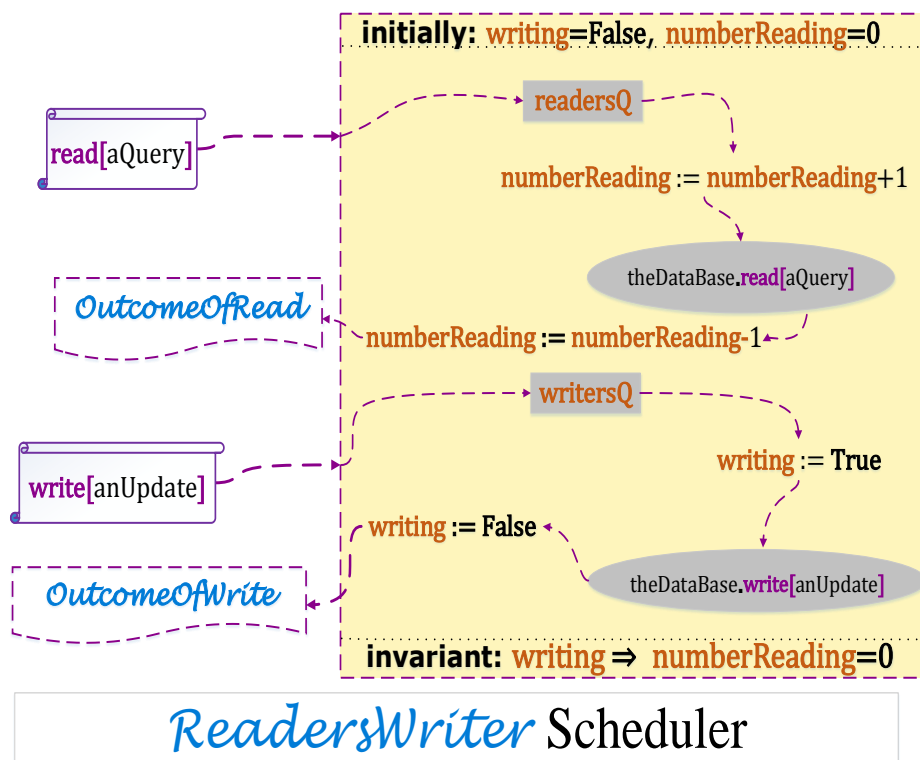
initially: writing=False, numberReading=0

read[aQuery]

readersQ

numberReading := numberReading+1

theDataBase.read[aQuery]

OutcomeOfRead

numberReading := numberReading-1

writersQ

write[anUpdate]

writing := True

writing := False

theDataBase.write[anUpdate]

OutcomeOfWrite

invariant: writing ⇒ numberReading=0

ReadersWriter Scheduler